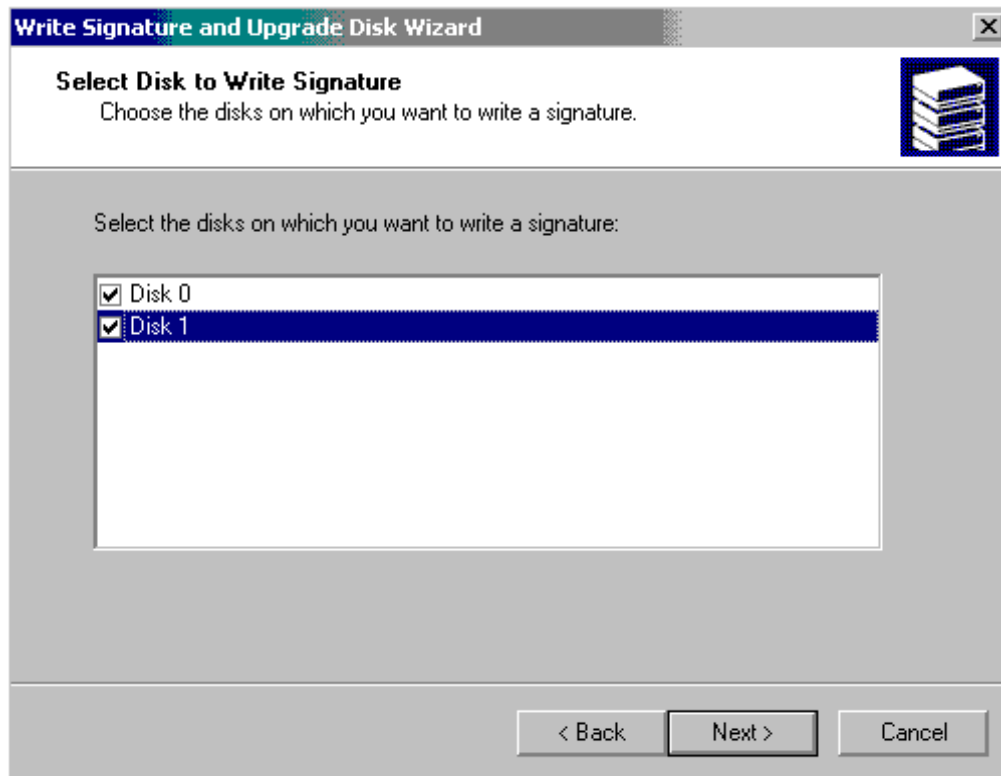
Write Signature and Upgrade Disk Wizard

Select Disk to Write Signature
Choose the disks on which you want to write a signature.

Select the disks on which you want to write a signature:

Disk 0
Disk 1

< Back
Next >
Cancel